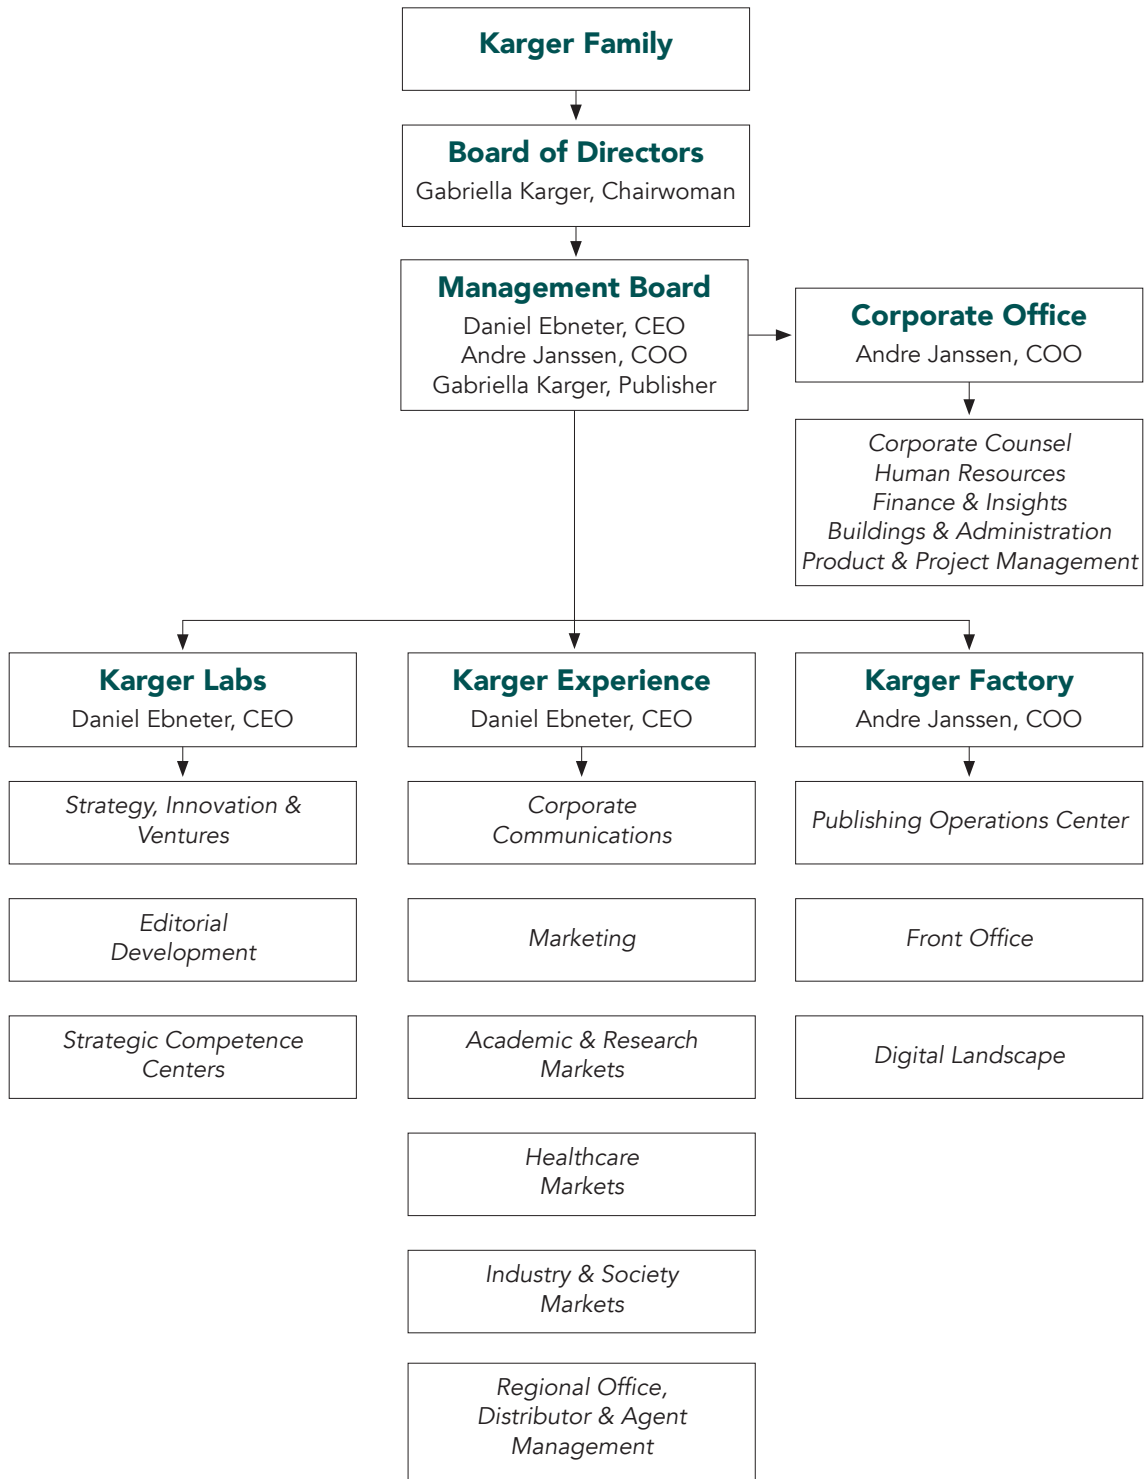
Karger Family

Board of Directors
Gabriella Karger, Chairwoman

Management Board
Daniel Ebneter, CEO
Andre Janssen, COO
Gabriella Karger, Publisher

Corporate Office
Andre Janssen, COO

Corporate Counsel
Human Resources
Finance & Insights
Buildings & Administration
Product & Project Management

Karger Labs
Daniel Ebneter, CEO

Strategy, Innovation & Ventures

Editorial Development

Strategic Competence Centers

Karger Experience
Daniel Ebneter, CEO

Corporate Communications

Marketing

Academic & Research Markets

Healthcare Markets

Industry & Society Markets

Regional Office, Distributor & Agent Management

Karger Factory
Andre Janssen, COO

Publishing Operations Center

Front Office

Digital Landscape